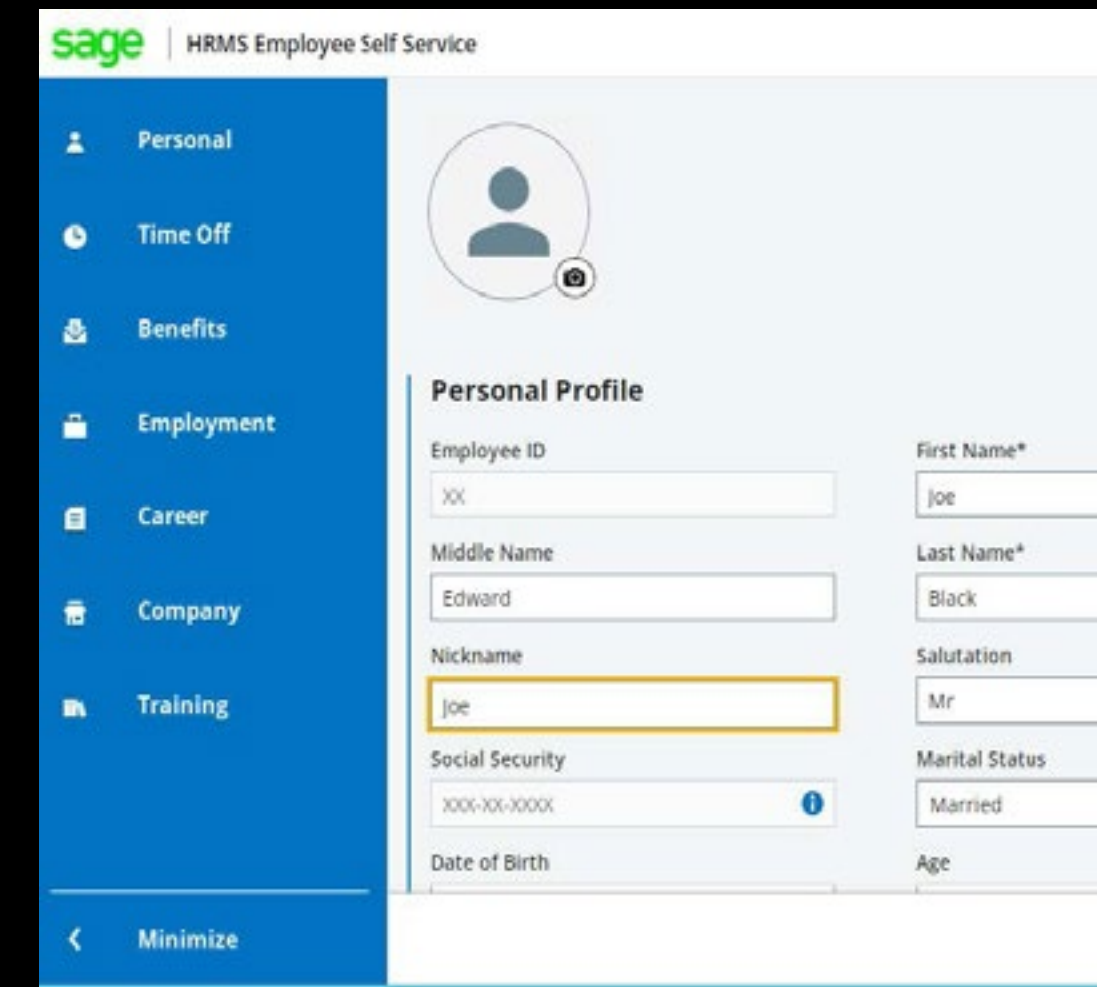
sage | HRMS Employee Self Service

Personal

Time Off

Benefits

Employment

Career

Company

Training

Minimize

Personal Profile

Employee ID

XX

First Name*

Joe

Middle Name

Edward

Last Name*

Black

Nickname

Joe

Salutation

Mr

Social Security

XXX-XX-XXXX

Marital Status

Married

Date of Birth

Age